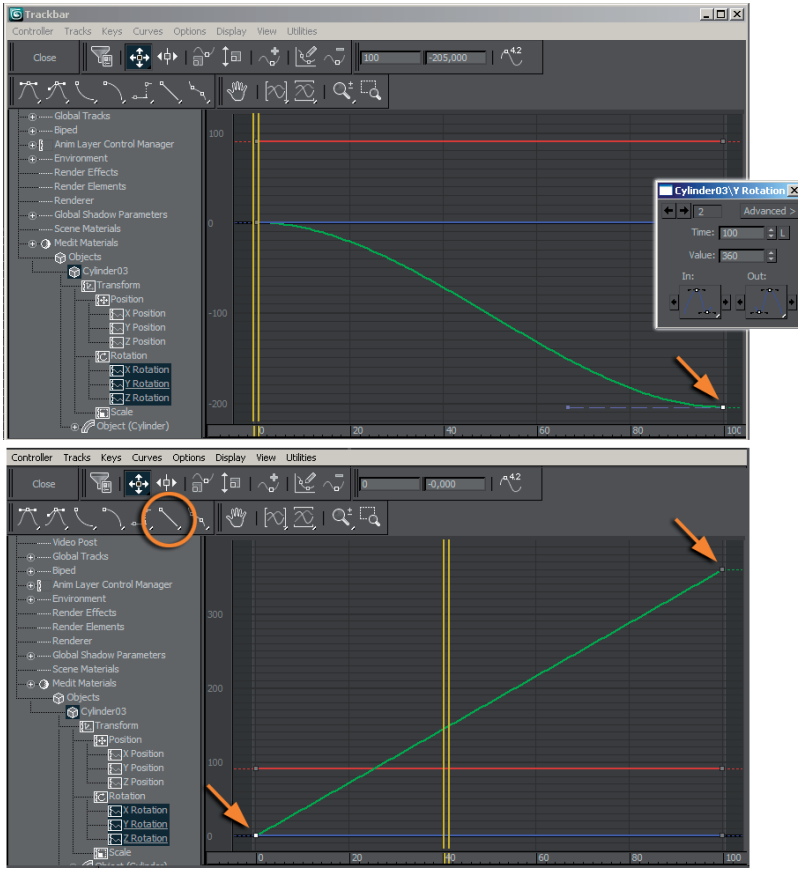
Trackbar

Controller Tracks Keys Curves Options Display View Utilities

Close

100 -205,000

4.2

Global Tracks
Biped
Anim Layer Control Manager
Environment
Render Effects
Render Elements
Renderer
Global Shadow Parameters
Scene Materials
Medit Materials
Objects
Cylinder03
Transform
Position
X Position
Y Position
Z Position
Rotation
X Rotation
Y Rotation
Z Rotation
Scale
Object (Cylinder)

100
0
-100
-200

0 20 40 60 80 100

Cylinder03\Y Rotation
2
Advanced >
Time: 100 L
Value: 360
In:
Out:

Controller Tracks Keys Curves Options Display View Utilities

Close

0 -0,000

4.2

Video Post
Global Tracks
Biped
Anim Layer Control Manager
Environment
Render Effects
Render Elements
Renderer
Global Shadow Parameters
Scene Materials
Medit Materials
Objects
Cylinder03
Transform
Position
X Position
Y Position
Z Position
Rotation
X Rotation
Y Rotation
Z Rotation
Scale
Object (Cylinder)

300
200
100
0

0 20 40 60 80 100